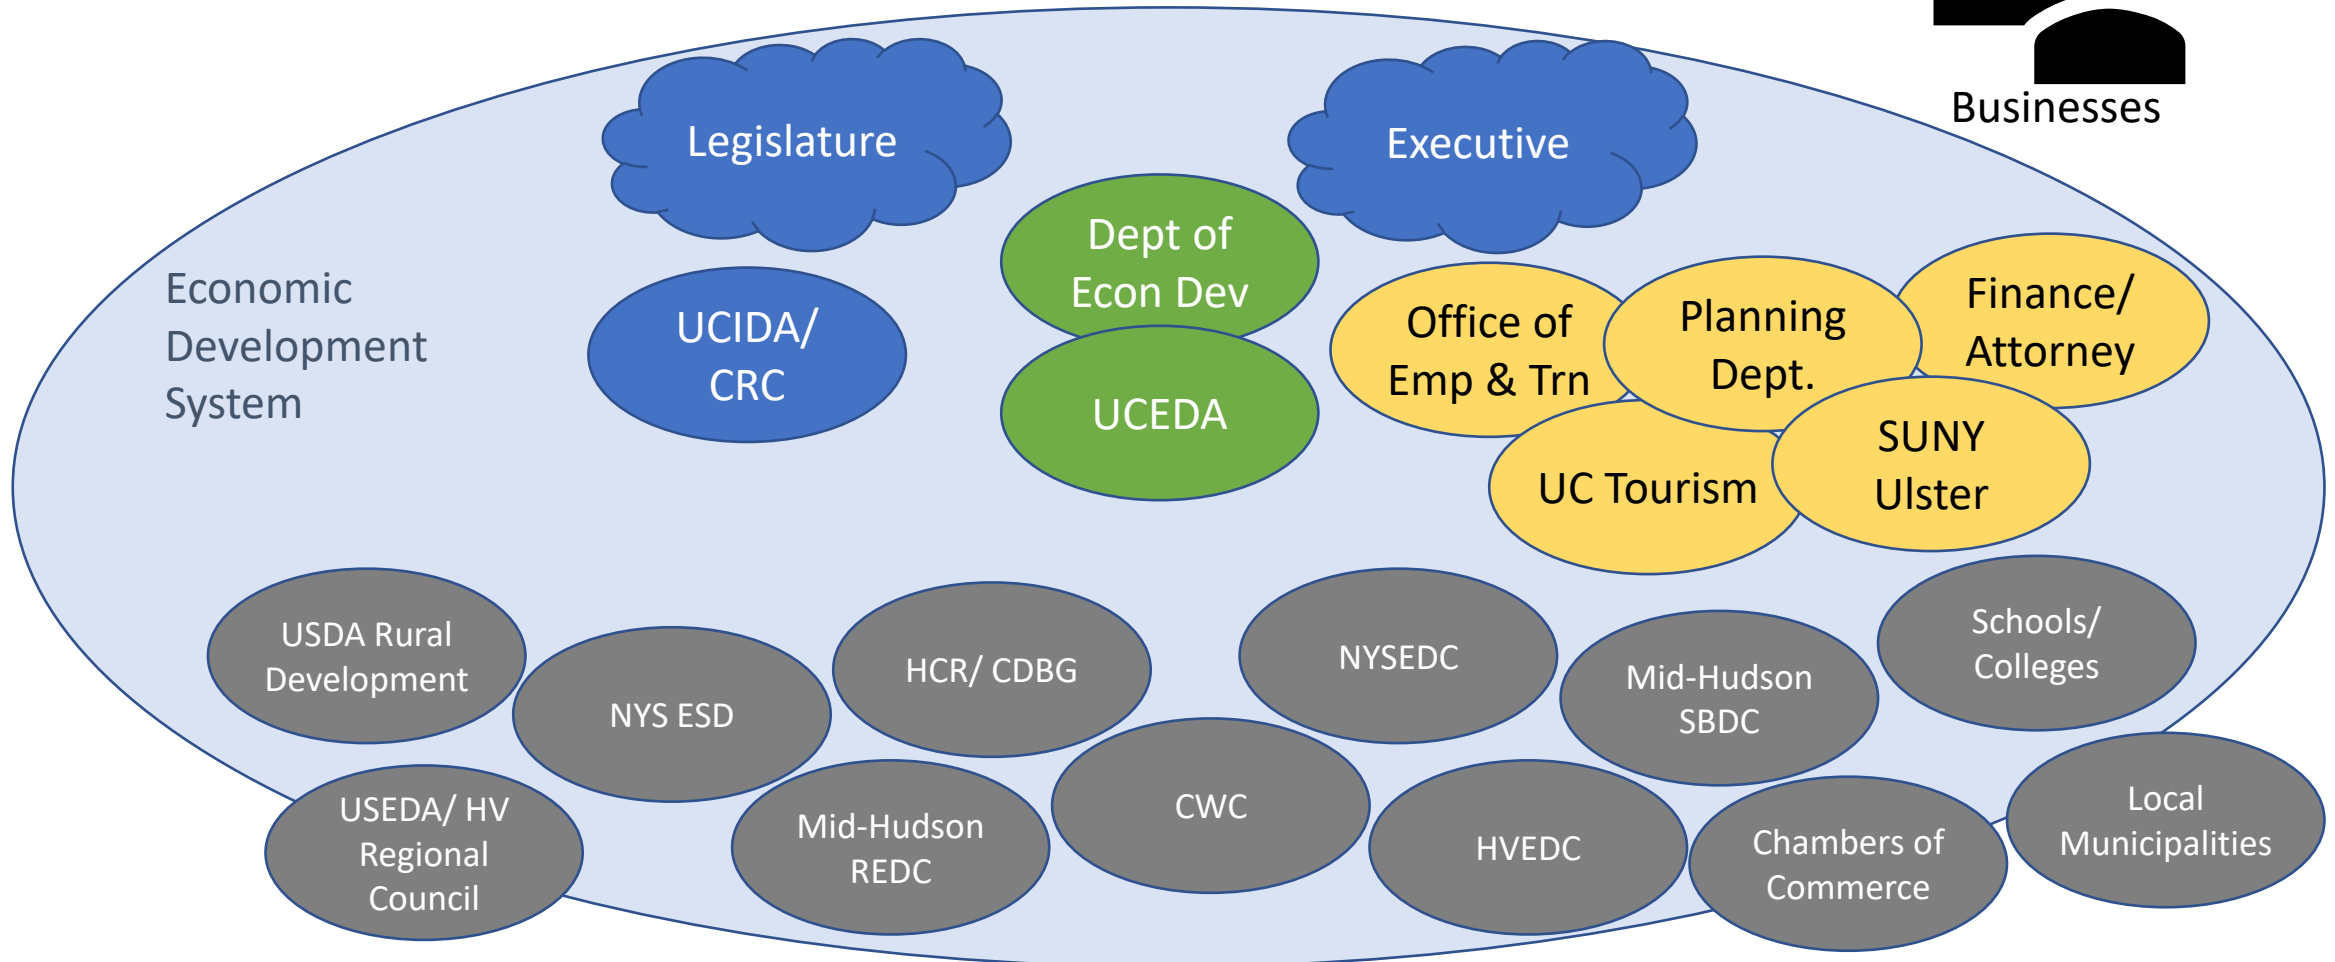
Businesses

Legislature

Executive

Economic Development System

UCIDA/ CRC

Dept of Econ Dev

UCEDA

Office of Emp & Trn

Planning Dept.

Finance/ Attorney

UC Tourism

SUNY Ulster

USDA Rural Development

NYS ESD

HCR/ CDBG

NYSEDC

Mid-Hudson SBDC

Schools/ Colleges

USEDA/ HV Regional Council

Mid-Hudson REDC

CWC

HVEDC

Chambers of Commerce

Local Municipalities